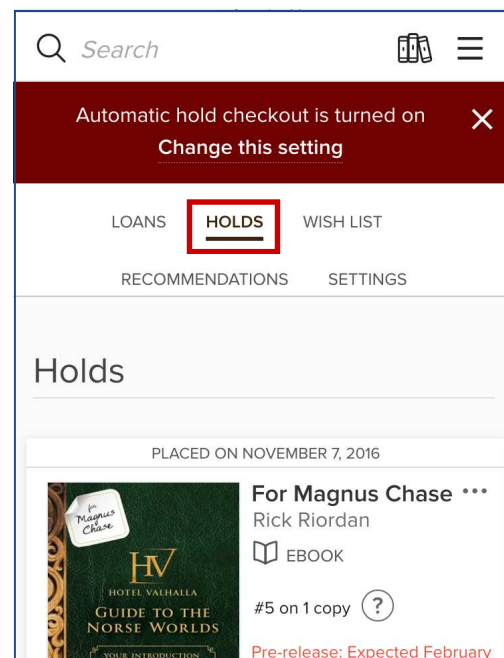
Search

Automatic hold checkout is turned on
Change this setting

LOANS HOLDS WISH LIST
RECOMMENDATIONS SETTINGS

Holds

PLACED ON NOVEMBER 7, 2016

for Magnus Chase
HV
HOTEL VALHALLA
GUIDE TO THE NORSE WORLDS
YOUR INTRODUCTION

For Magnus Chase •••
Rick Riordan
EBOOK

#5 on 1 copy ?

Pre-release: Expected February